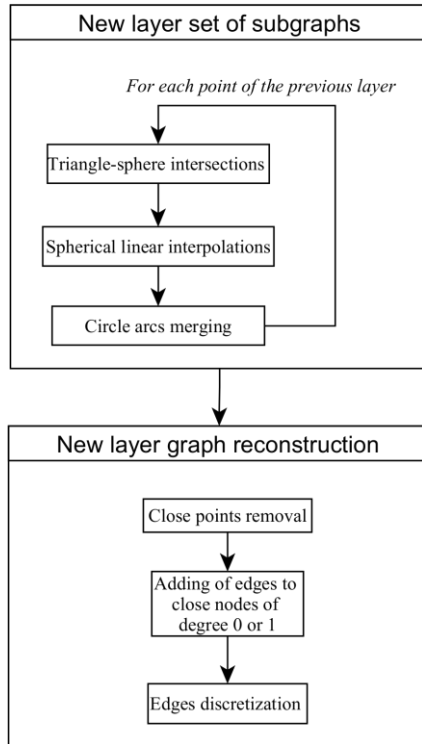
New layer set of subgraphs

For each point of the previous layer

Triangle-sphere intersections

Spherical linear interpolations

Circle arcs merging

New layer graph reconstruction

Close points removal

Adding of edges to close nodes of degree 0 or 1

Edges discretization